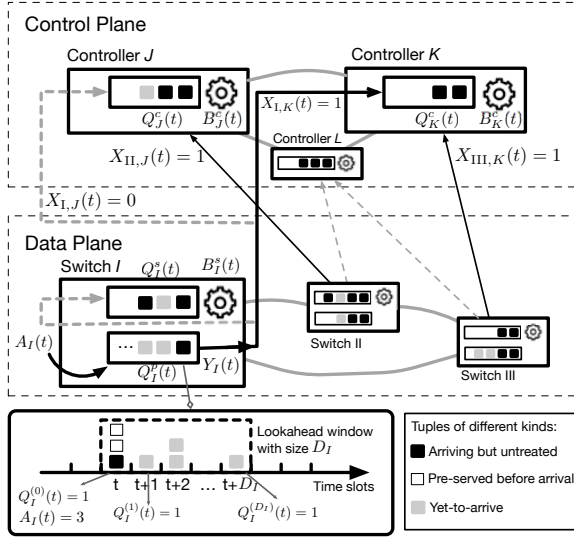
Control Plane

Controller $J$

Controller $K$

$Q_J^c(t)$ $B_J^c(t)$

$X_{\mathrm{I},K}(t) = 1$

$Q_K^c(t)$ $B_K^c(t)$

Controller $L$

$X_{\mathrm{II},J}(t) = 1$

$X_{\mathrm{III},K}(t) = 1$

$X_{\mathrm{I},J}(t) = 0$

Data Plane

Switch $I$

$Q_I^s(t)$ $B_I^s(t)$

$A_I(t)$

...

$Q_I^p(t)$ $Y_I(t)$

Switch II

Switch III

Lookahead window with size $D_I$

t t+1 t+2 ... t+$D_I$

Time slots

$Q_I^{(0)}(t) = 1$

$A_I(t) = 3$

$Q_I^{(1)}(t) = 1$

$Q_I^{(D_I)}(t) = 1$

Tuples of different kinds:

Arriving but untreated

Pre-served before arrival

Yet-to-arrive